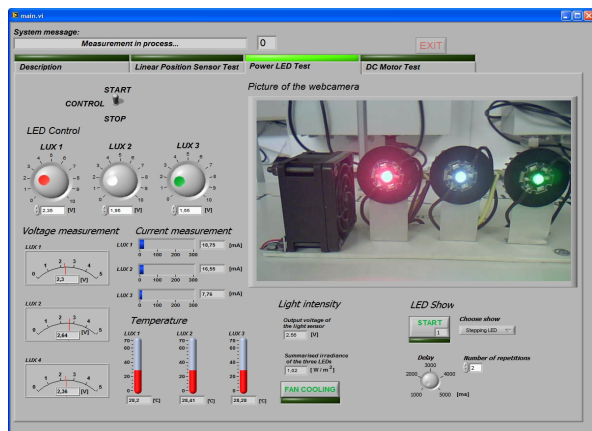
main.vi

System message:
Measurement in process...
0
EXIT

Description
Linear Position Sensor Test
Power LED Test
DC Motor Test

START
CONTROL
STOP

LED Control
LUX 1
LUX 2
LUX 3
2,36 [V]
1,96 [V]
1,86 [V]

Picture of the webcamera

Voltage measurement
LUX 1
0 1 2 3 4 5
2,2 [V]
LUX 2
2,64 [V]
LUX 4
2,36 [V]

Current measurement
LUX 1 0 100 200 300 16,75 [mA]
LUX 2 0 100 200 300 16,55 [mA]
LUX 3 0 100 200 300 7,76 [mA]

Temperature
LUX 1
LUX 2
LUX 3
29,2 [°C]
28,41 [°C]
28,26 [°C]

Light intensity
Output voltage of the light sensor
2,56 [V]
Summarised irradiance of the three LEDs
1,32 [W/m²]
FAN COOLING

LED Show
START
1
Choose show
Stepping LED
Delay
2000 3000 4000
1000 5000 [ms]
Number of repetitions
2